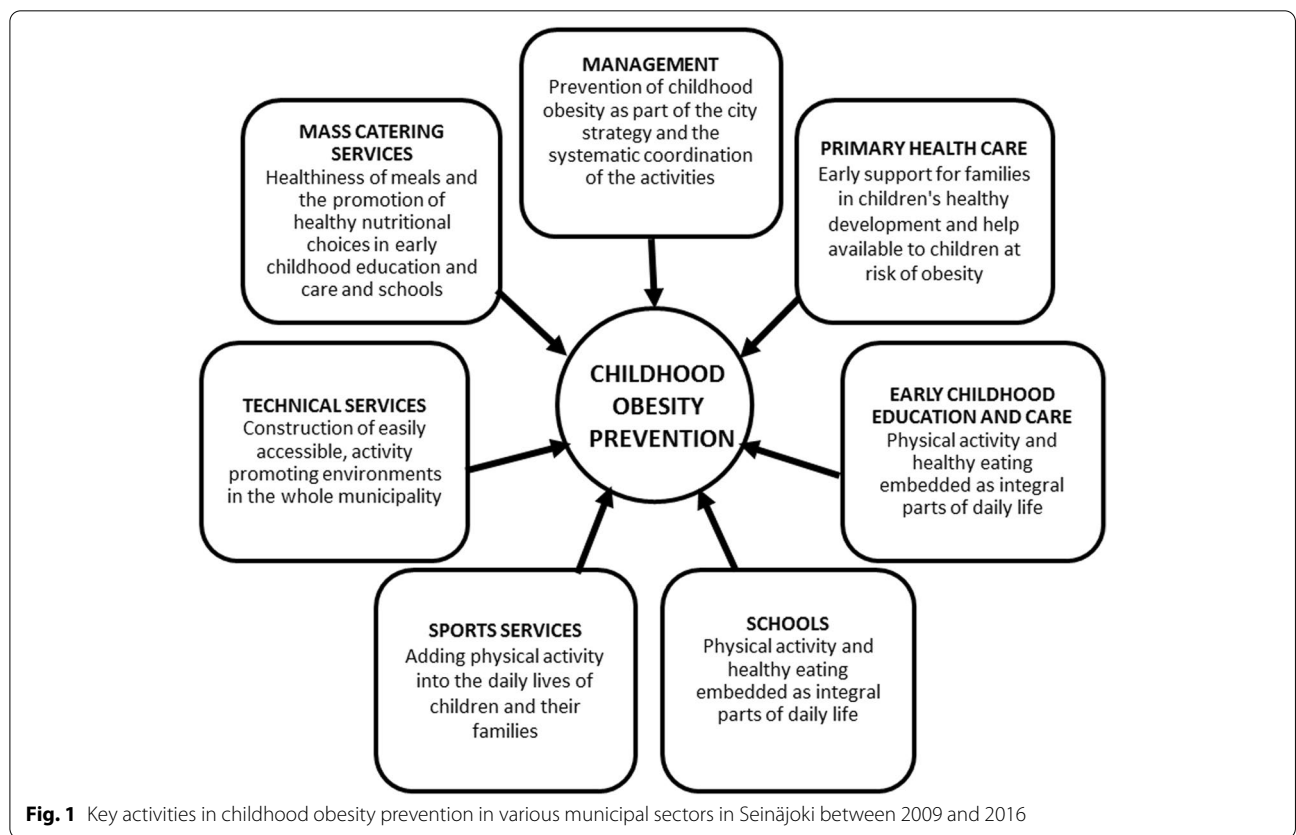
MANAGEMENT
Prevention of childhood obesity as part of the city strategy and the systematic coordination of the activities

MASS CATERING SERVICES
Healthiness of meals and the promotion of healthy nutritional choices in early childhood education and care and schools

PRIMARY HEALTH CARE
Early support for families in children's healthy development and help available to children at risk of obesity

CHILDHOOD OBESITY PREVENTION

TECHNICAL SERVICES
Construction of easily accessible, activity promoting environments in the whole municipality

EARLY CHILDHOOD EDUCATION AND CARE
Physical activity and healthy eating embedded as integral parts of daily life

SPORTS SERVICES
Adding physical activity into the daily lives of children and their families

SCHOOLS
Physical activity and healthy eating embedded as integral parts of daily life

Fig. 1 Key activities in childhood obesity prevention in various municipal sectors in Seinäjoki between 2009 and 2016